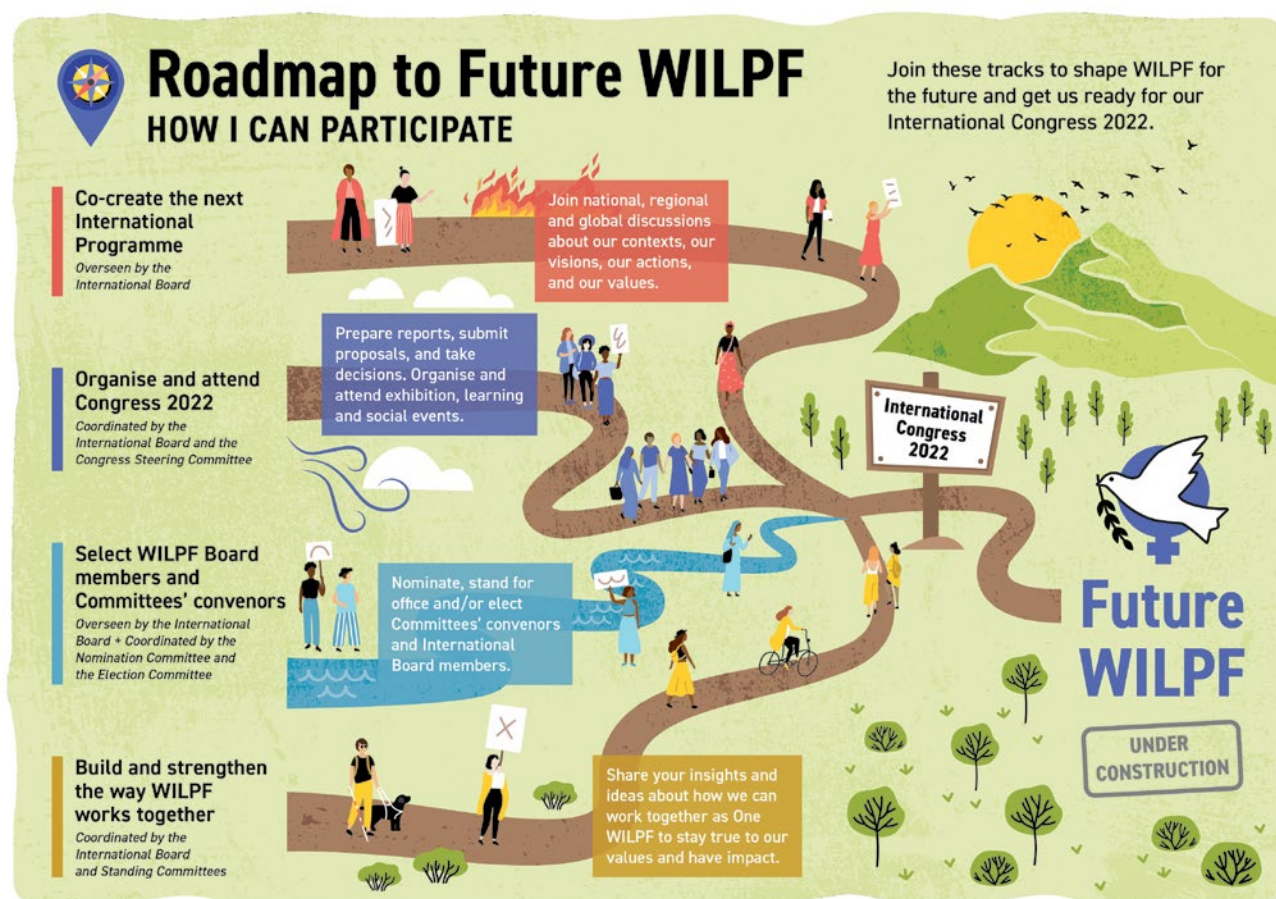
Roadmap to Future WILPF
HOW I CAN PARTICIPATE

Join these tracks to shape WILPF for the future and get us ready for our International Congress 2022.

Co-create the next International Programme
Overseen by the International Board

Join national, regional and global discussions about our contexts, our visions, our actions, and our values.

Organise and attend Congress 2022
Coordinated by the International Board and the Congress Steering Committee

Prepare reports, submit proposals, and take decisions. Organise and attend exhibition, learning and social events.

International Congress 2022

Select WILPF Board members and Committees' convenors
Overseen by the International Board + Coordinated by the Nomination Committee and the Election Committee

Nominate, stand for office and/or elect Committees' convenors and International Board members.

Future WILPF

UNDER CONSTRUCTION

Build and strengthen the way WILPF works together
Coordinated by the International Board and Standing Committees

Share your insights and ideas about how we can work together as One WILPF to stay true to our values and have impact.